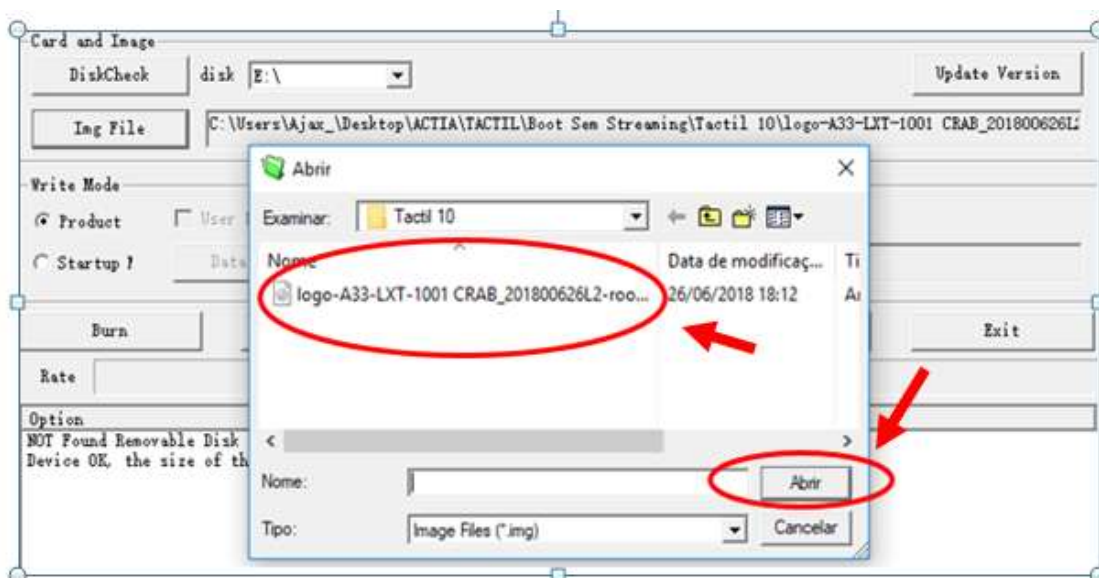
Card and Image
DiskCheck
disk E:\
Update Version
Img File
C:\Users\Ajax_\Desktop\ACTIA\TACTIL\Boot Sem Streaming\Tactil 10\logo-A33-LXT-1001 CRAB_20180062 6L2
Write Mode
Product
User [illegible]
Startup ?
Data
Burn
Exit
Rate
Option
NOT Found Removable Disk
Device OK, the size of th

Abrir
Examinar:
Tactil 10
Nome
Data de modificaç...
Ti
logo-A33-LXT-1001 CRAB_201800626L2-roo...
26/06/2018 18:12
A
Nome:
Abrir
Tipo:
Image Files (*.img)
Cancelar